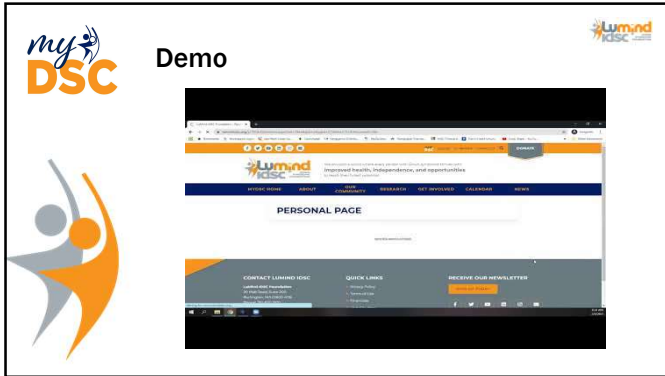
my DSC

Demo

Lumind idsc

Lumind idsc

improved health, independence, and opportunities

DONATE

MYDSC HOME

ABOUT

OUR COMMUNITY

RESEARCH

GET INVOLVED

CALENDAR

NEWS

PERSONAL PAGE

CONTACT LUMIND IDSC

QUICK LINKS

RECEIVE OUR NEWSLETTER

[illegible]